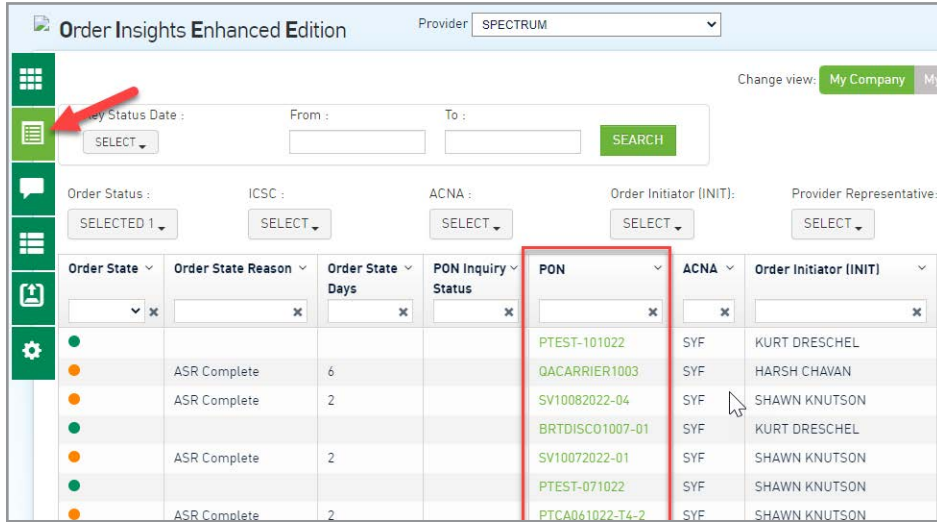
Order Insights Enhanced Edition

Provider SPECTRUM

Change view: My Company My

Key Status Date :
SELECT

From :

To :

SEARCH

Order Status :
SELECTED 1

ICSC :
SELECT

ACNA :
SELECT

Order Initiator (INIT):
SELECT

Provider Representative:
SELECT

| Order State | Order State Reason | Order State Days | PON Inquiry Status | PON | ACNA | Order Initiator (INIT) |
|---|---|---|---|---|---|---|
| ● | | | | PTEST-101022 | SYF | KURT DRESCHEL |
| ● | ASR Complete | 6 | | QACARRIER1003 | SYF | HARSH CHAVAN |
| ● | ASR Complete | 2 | | SV10082022-04 | SYF | SHAWN KNUTSON |
| ● | | | | BRTDISCO1007-01 | SYF | KURT DRESCHEL |
| ● | ASR Complete | 2 | | SV10072022-01 | SYF | SHAWN KNUTSON |
| ● | | | | PTEST-071022 | SYF | SHAWN KNUTSON |
| ● | ASR Complete | 2 | | PTCA061022-T4-2 | SYF | SHAWN KNUTSON |